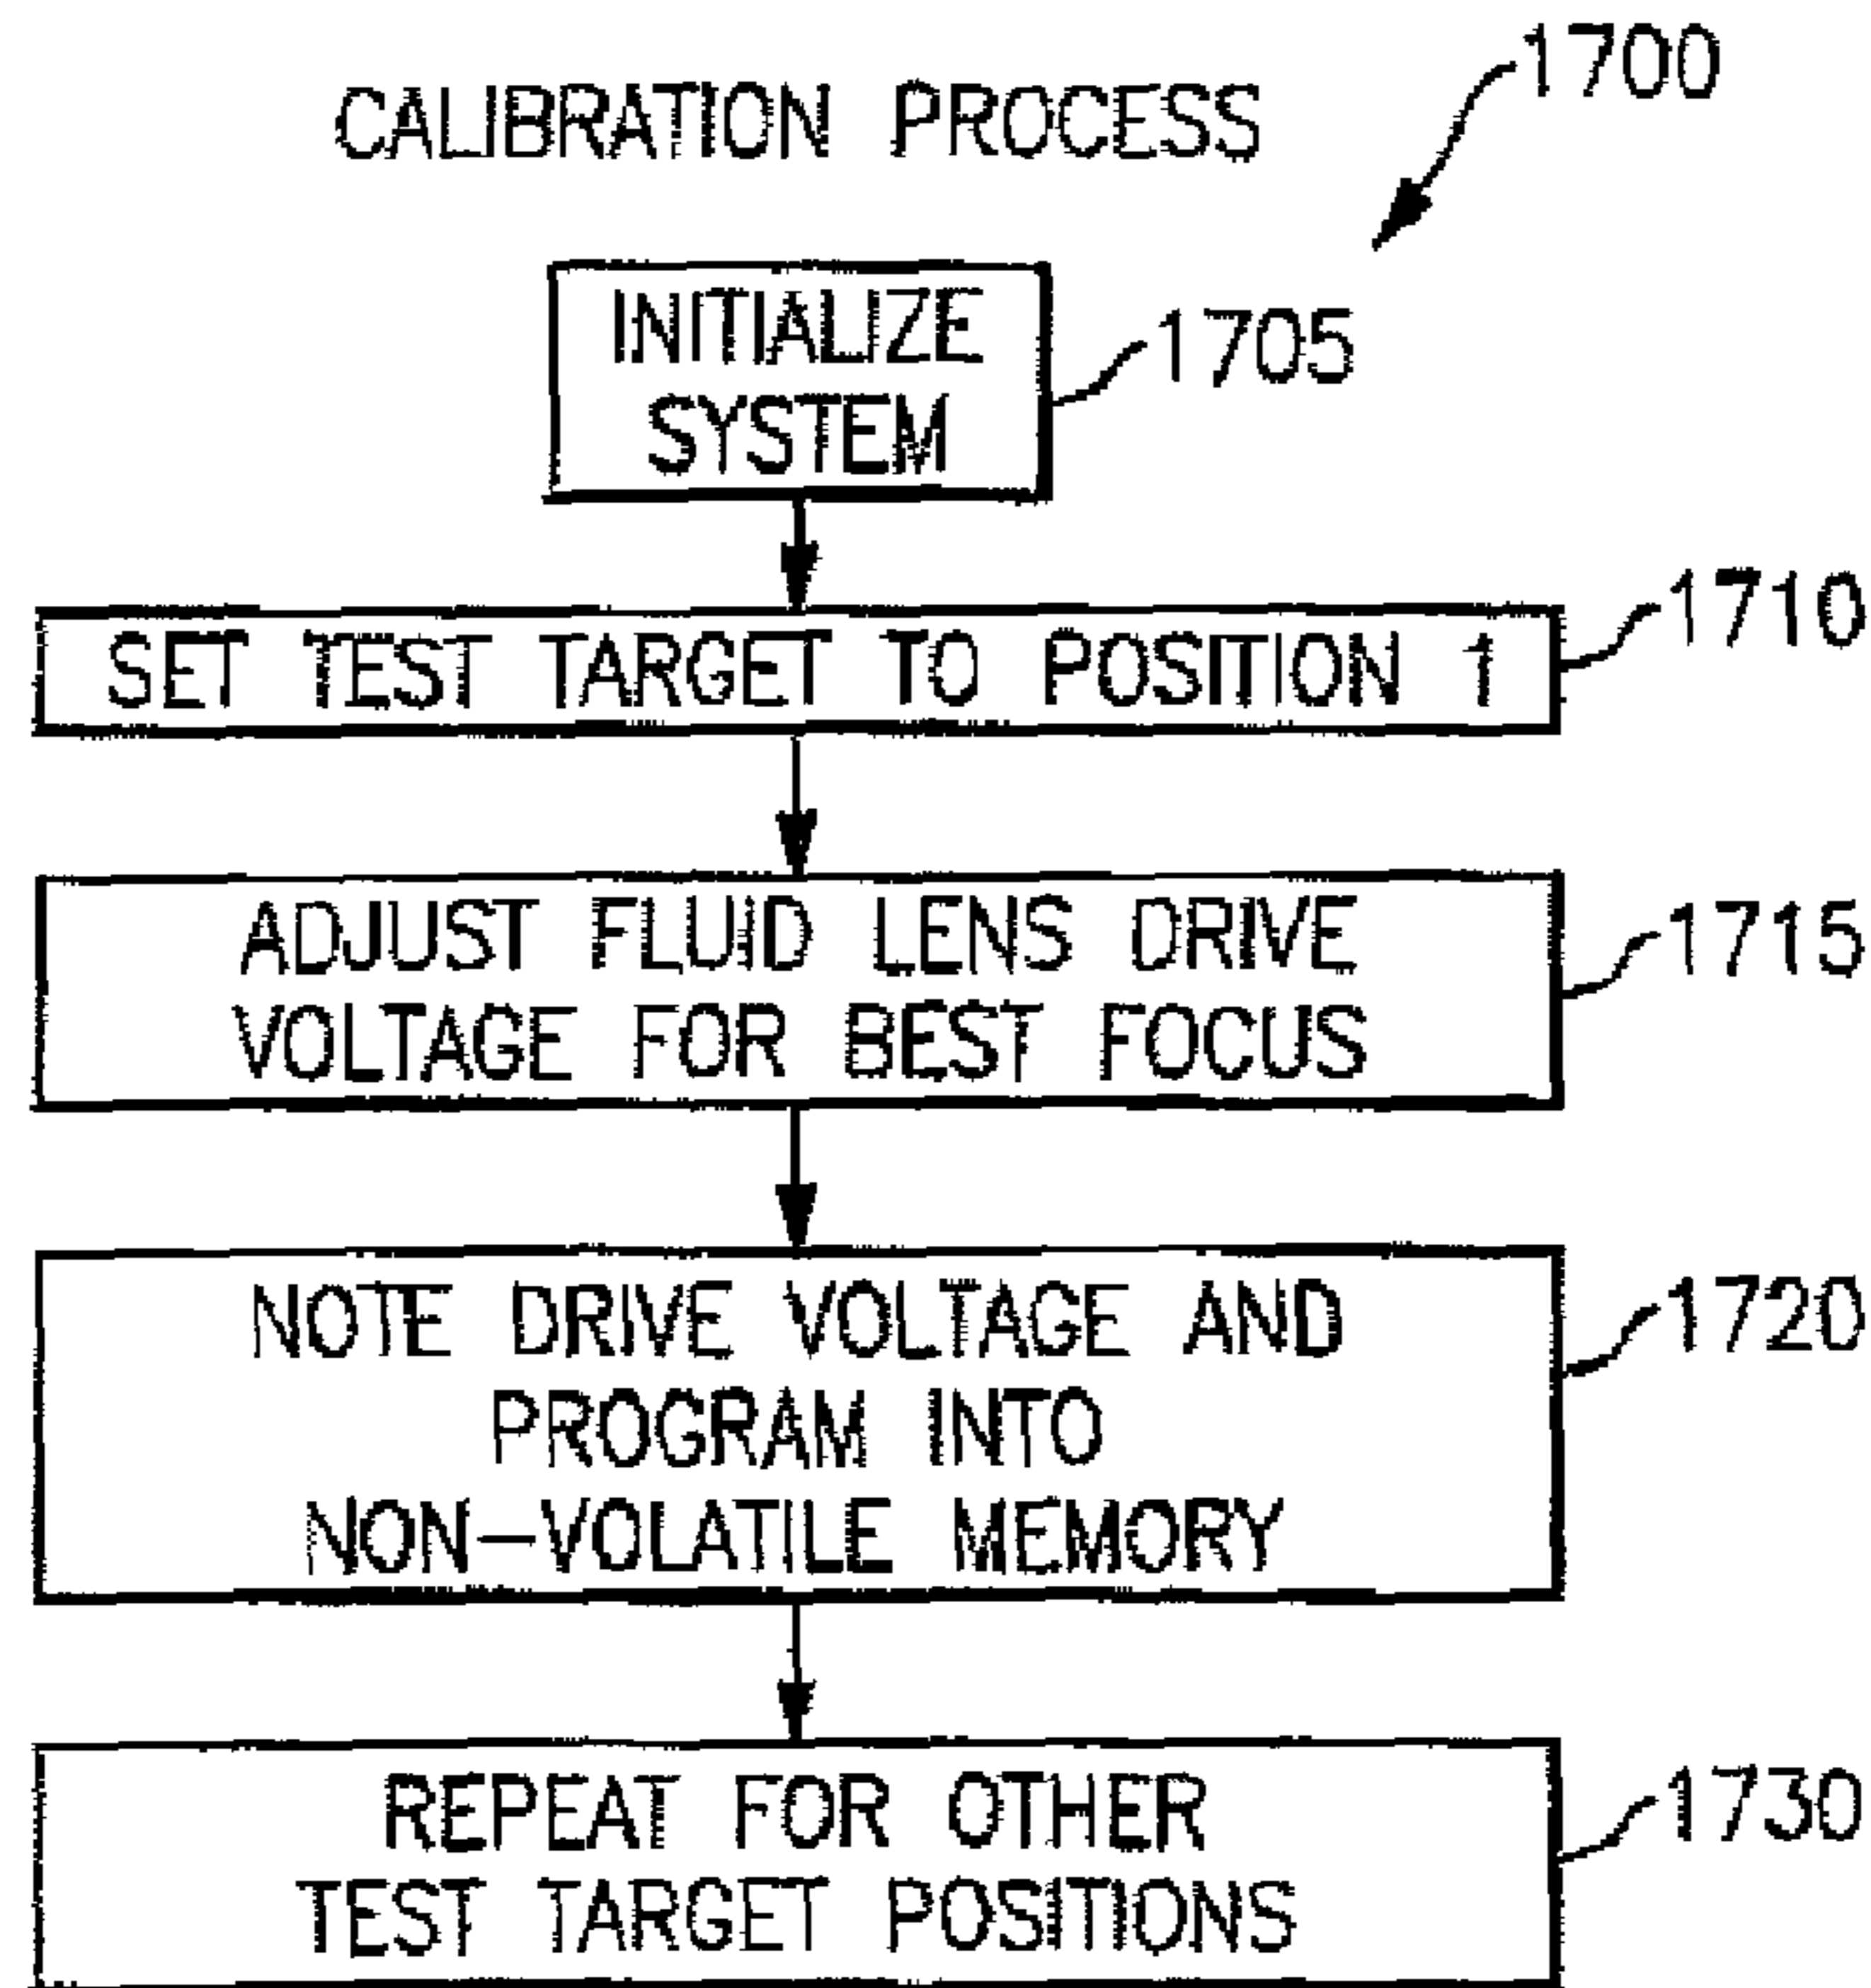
CALIBRATION PROCESS

1700

INITIALIZE SYSTEM

1705

SET TEST TARGET TO POSITION 1

1710

ADJUST FLUID LENS DRIVE VOLTAGE FOR BEST FOCUS

1715

NOTE DRIVE VOLTAGE AND PROGRAM INTO NON-VOLATILE MEMORY

1720

REPEAT FOR OTHER TEST TARGET POSITIONS

1730